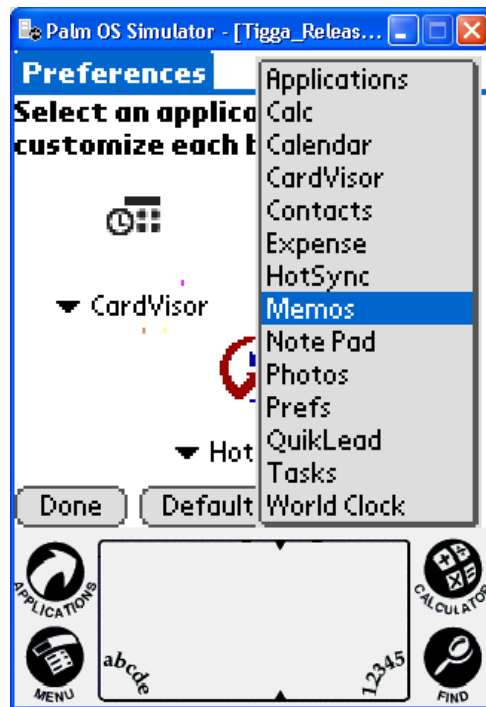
Palm OS Simulator - [Tigga_Releas...

Preferences

Select an applica
customize each b

▼ CardVisor

▼ Hot

Done

Default

Applications
Calc
Calendar
CardVisor
Contacts
Expense
HotSync
Memos
Note Pad
Photos
Prefs
QuikLead
Tasks
World Clock

APPLICATIONS

MENU

abcde

12345

CALCULATOR

FIND